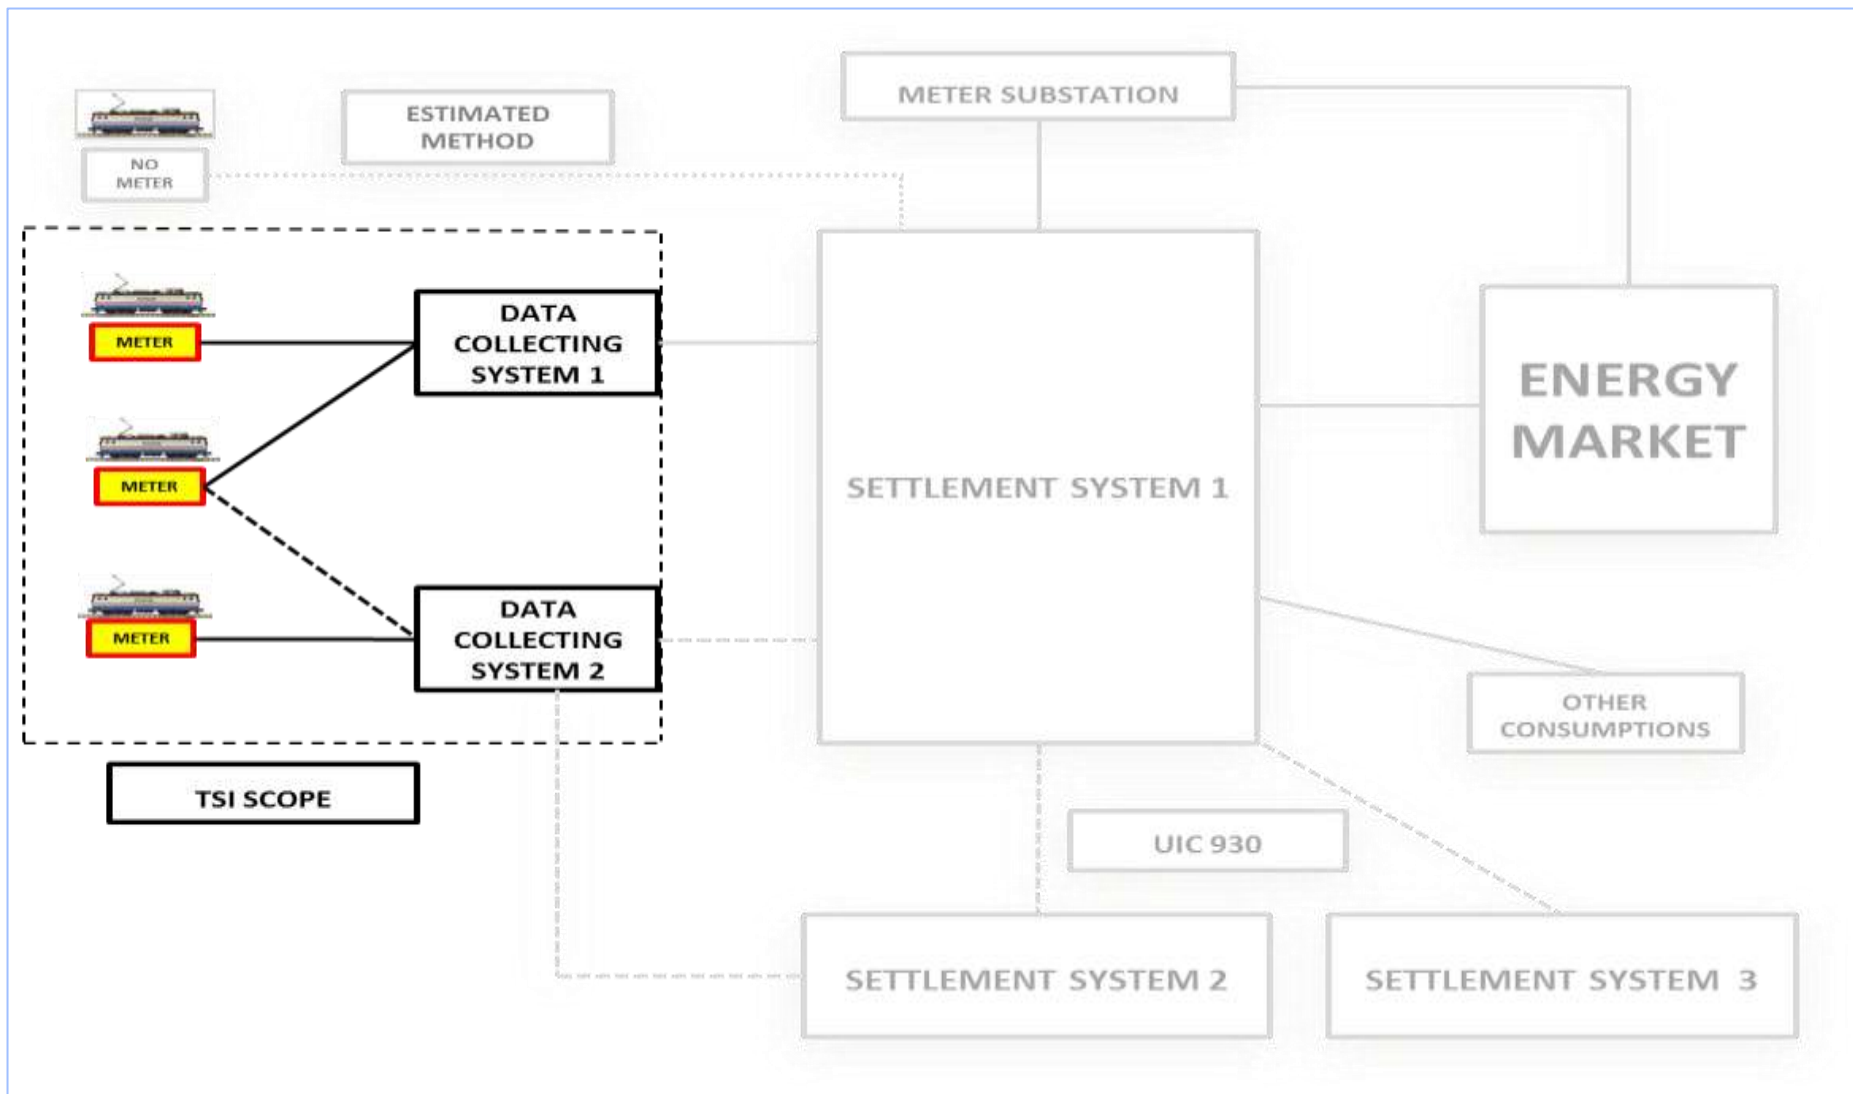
ESTIMATED METHOD

NO METER

METER SUBSTATION

METER

DATA COLLECTING SYSTEM 1

METER

METER

DATA COLLECTING SYSTEM 2

TSI SCOPE

SETTLEMENT SYSTEM 1

ENERGY MARKET

OTHER CONSUMPTIONS

UIC 930

SETTLEMENT SYSTEM 2

SETTLEMENT SYSTEM 3